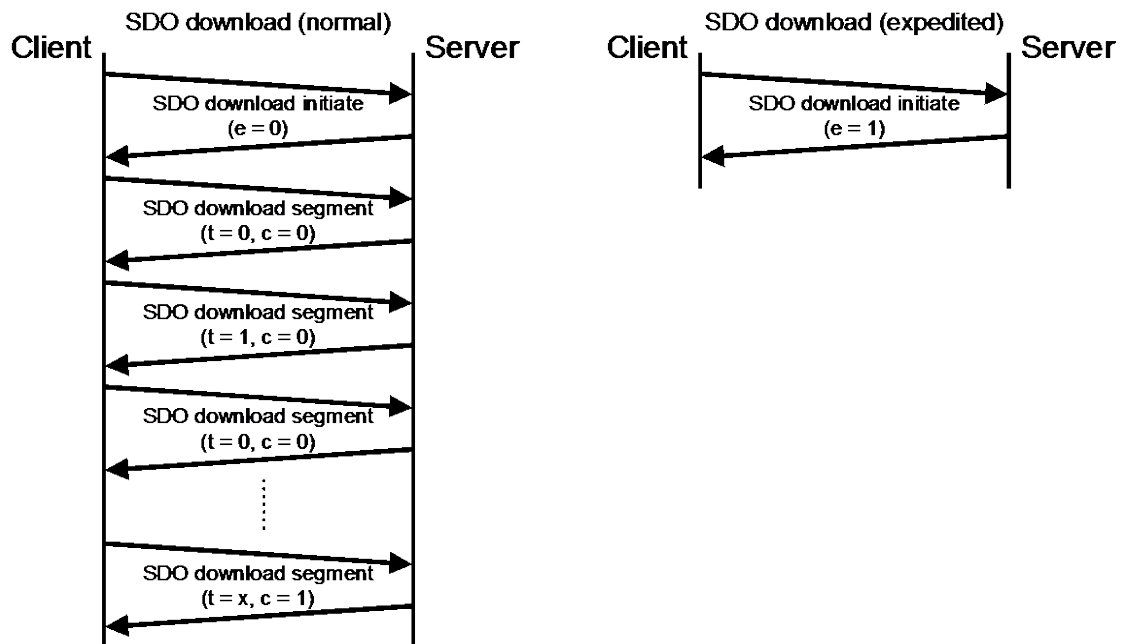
SDO download (normal)

Client

Server

SDO download initiate
(e = 0)

SDO download segment
(t = 0, c = 0)

SDO download segment
(t = 1, c = 0)

SDO download segment
(t = 0, c = 0)

SDO download segment
(t = x, c = 1)

SDO download (expedited)

Client

Server

SDO download initiate
(e = 1)